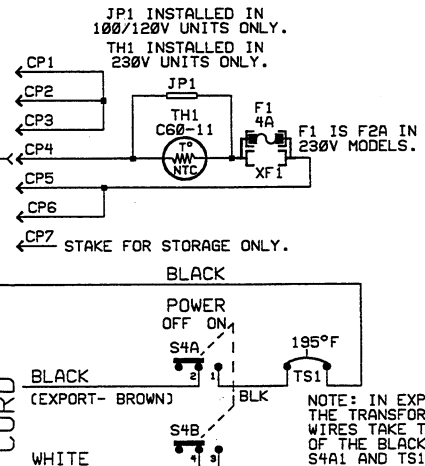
JP1 INSTALLED IN 100/120V UNITS ONLY.
TH1 INSTALLED IN 230V UNITS ONLY.

CP1
CP2
CP3
CP4
CP5
CP6
CP7 STAKE FOR STORAGE ONLY.

JP1
TH1
CG0-11
T°
NTC
F1
4A
XF1
F1 IS F2A IN 230V MODELS.

BLACK
POWER
OFF ON
S4A
2 1
195°F
TS1
BLACK
(EXPORT- BROWN)
BLK
S4B
4 3
WHITE
CORD

NOTE: IN EXP THE TRANSFOR WIRES TAKE T OF THE BLACK S4A1 AND TS1